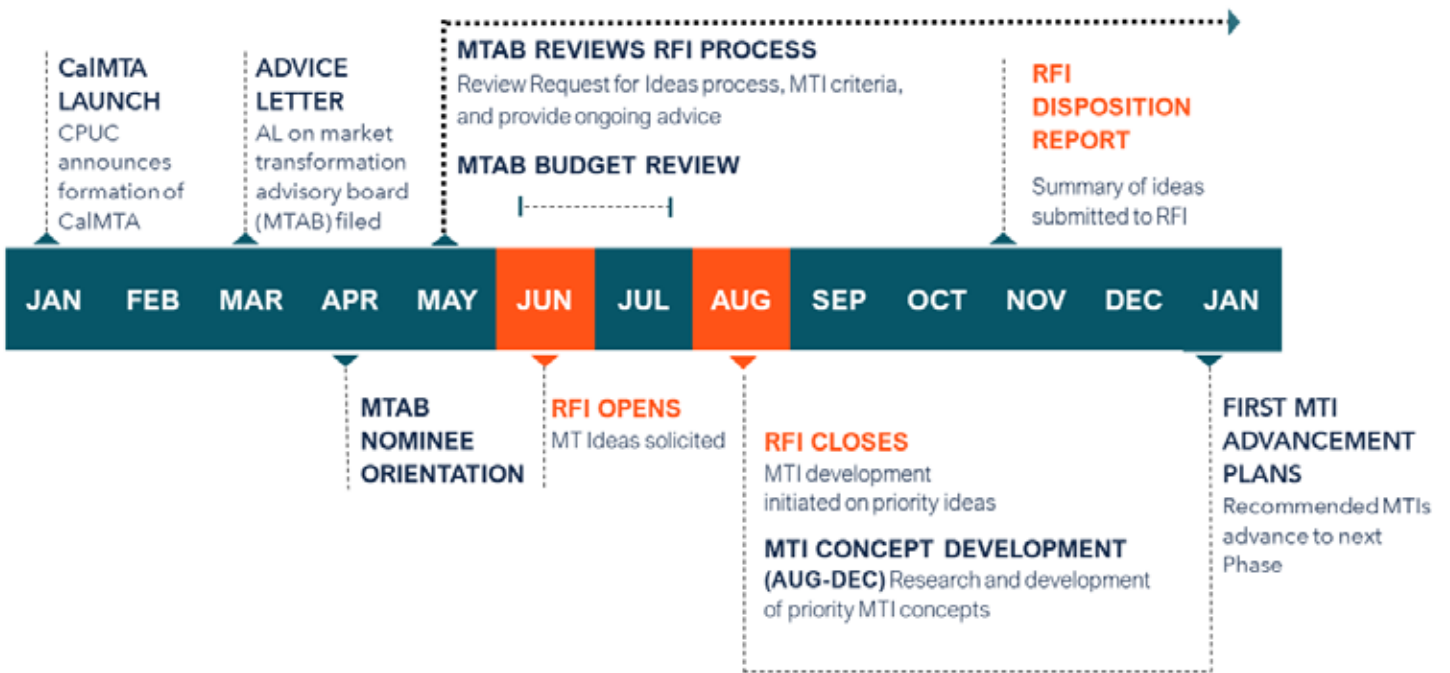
CalMTA LAUNCH
CPUC announces formation of CalMTA

ADVICE LETTER
AL on market transformation advisory board (MTAB) filed

MTAB REVIEWS RFI PROCESS
Review Request for Ideas process, MTI criteria, and provide ongoing advice

MTAB BUDGET REVIEW

RFI DISPOSITION REPORT
Summary of ideas submitted to RFI

JAN FEB MAR APR MAY JUN JUL AUG SEP OCT NOV DEC JAN

MTAB NOMINEE ORIENTATION

RFI OPENS
MT Ideas solicited

RFI CLOSES
MTI development initiated on priority ideas

MTI CONCEPT DEVELOPMENT (AUG-DEC) Research and development of priority MTI concepts

FIRST MTI ADVANCEMENT PLANS
Recommended MTIs advance to next Phase